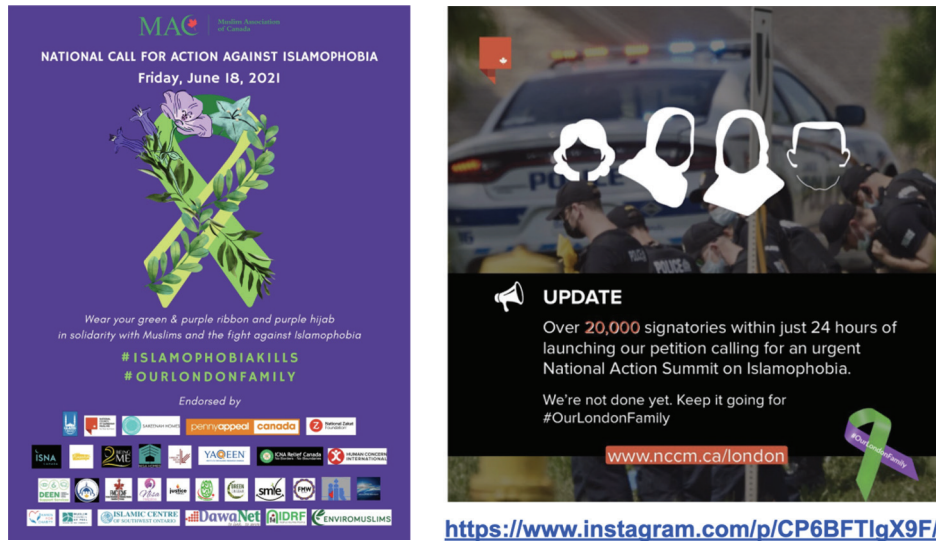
MAC Muslim Association of Canada

NATIONAL CALL FOR ACTION AGAINST ISLAMOPHOBIA
Friday, June 18, 2021

Wear your green & purple ribbon and purple hijab in solidarity with Muslims and the fight against Islamophobia

#ISLAMOPHOBIAKILLS
#OURLONDONFAMILY

Endorsed by

SHEESHAN HOMES
pennyappeal canada
National Zakat Foundation
ISNA
YAQEEN
CNA Relief Canada
HUMAN CONCERN INTERNATIONAL
DEEN
smile
ISLAMIC CENTRE OF SOUTHWEST ONTARIO
DawaNet
IDRF
ENVIROMUSLIMS

POLICE

UPDATE
Over 20,000 signatories within just 24 hours of launching our petition calling for an urgent National Action Summit on Islamophobia.

We're not done yet. Keep it going for #OurLondonFamily

#OurLondonFamily

www.nccm.ca/london

https://www.instagram.com/p/CP6BFTIgX9F/